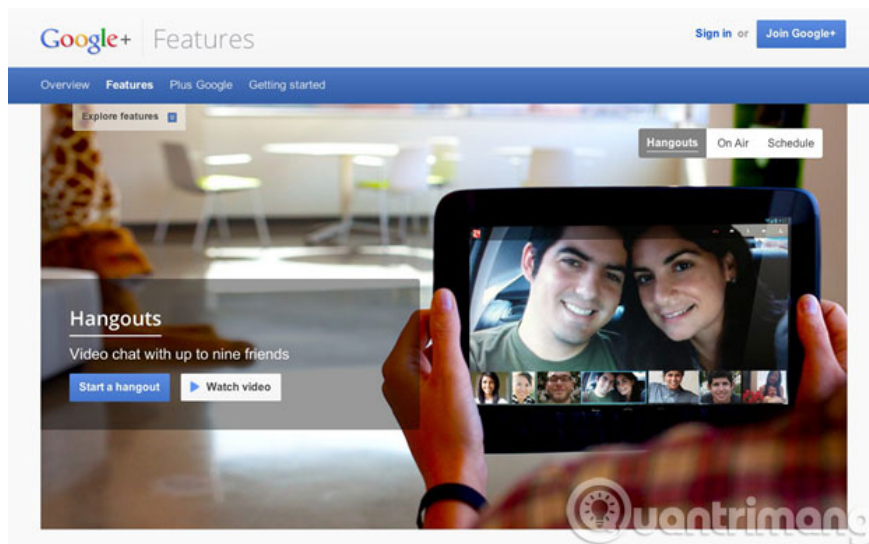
Google+ Features

Sign in or Join Google+

Overview Features Plus Google Getting started

Explore features

Hangouts On Air Schedule

Hangouts

Video chat with up to nine friends

Start a hangout

Watch video

Quantrimang